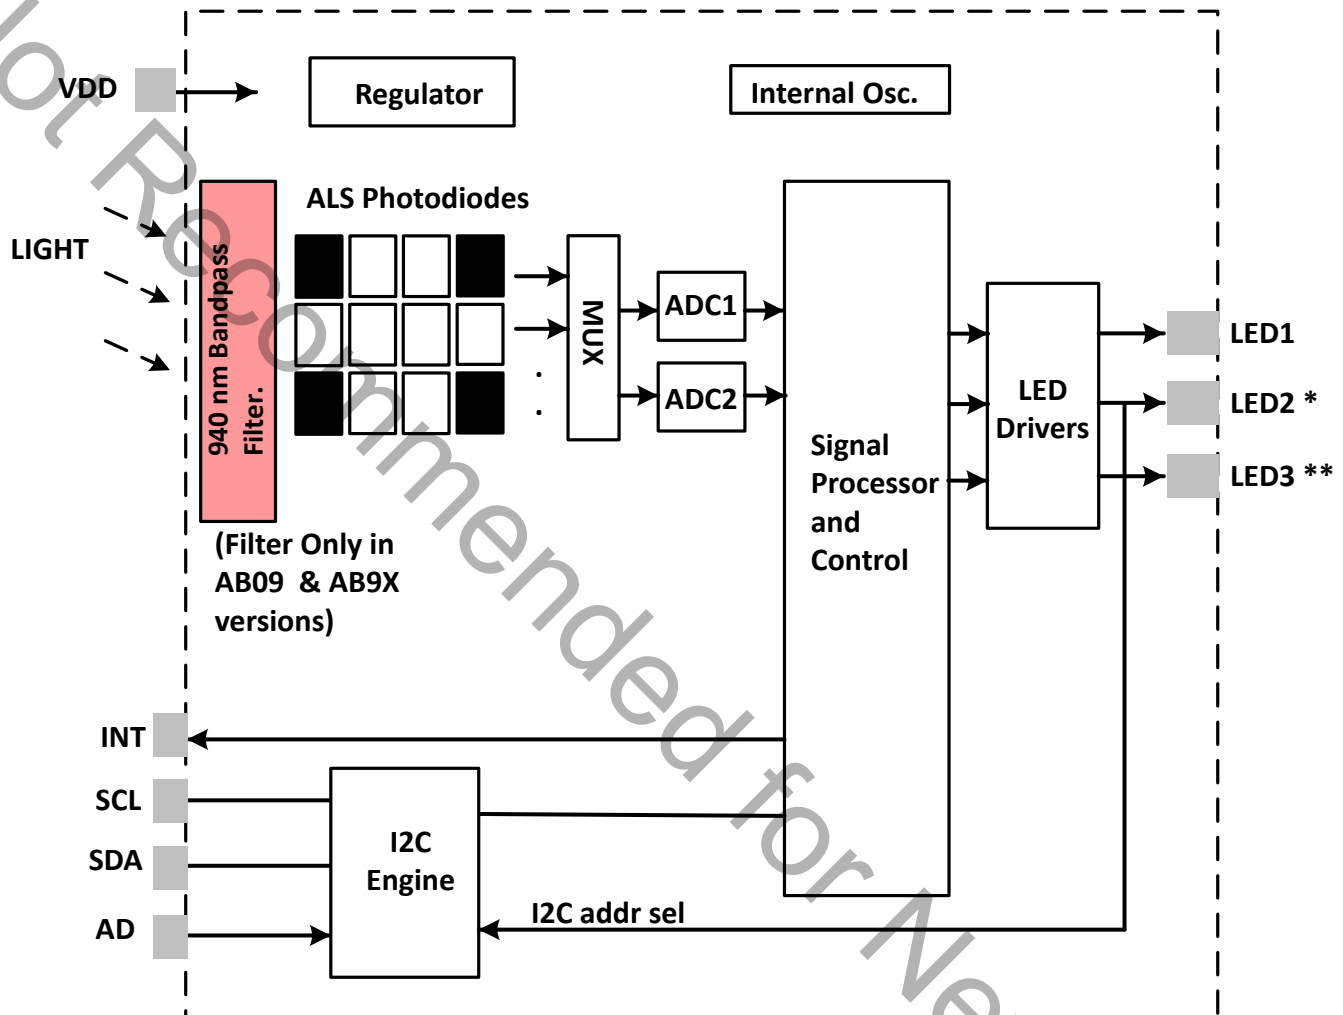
Not Recommended for Ne

VDD

Regulator

Internal Osc.

ALS Photodiodes

LIGHT

940 nm Bandpass Filter.

MUX

ADC1

ADC2

Signal Processor and Control

LED Drivers

LED1

LED2 *

LED3 **

(Filter Only in AB09 & AB9X versions)

INT

SCL

SDA

AD

I2C Engine

I2C addr sel